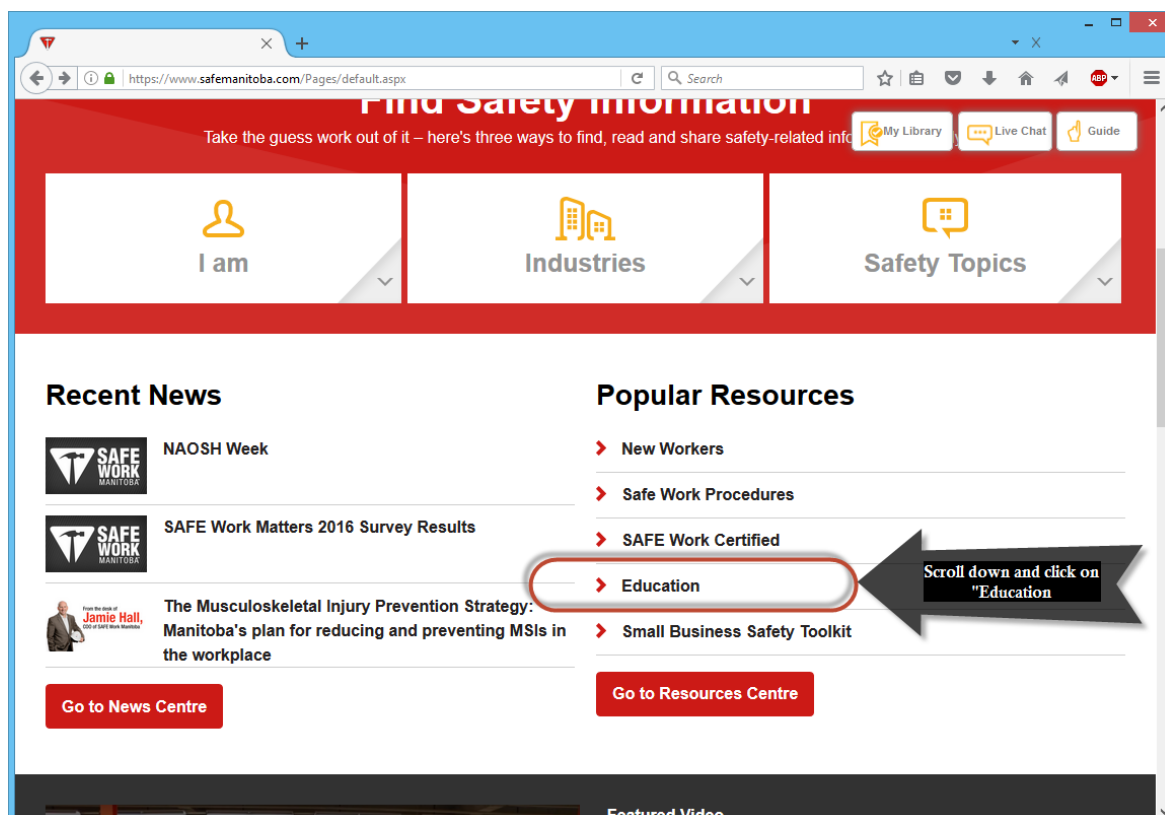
https://www.safemanitoba.com/Pages/default.aspx

Search

ABP

Find Safety Information

Take the guess work out of it – here's three ways to find, read and share safety-related info

My Library

Live Chat

Guide

I am

Industries

Safety Topics

Recent News

SAFE WORK MANITOBA

NAOSH Week

SAFE WORK MANITOBA

SAFE Work Matters 2016 Survey Results

From the desk of Jamie Hall, CEO of SAFE Work Manitoba

The Musculoskeletal Injury Prevention Strategy: Manitoba's plan for reducing and preventing MSIs in the workplace

Go to News Centre

Popular Resources

New Workers

Safe Work Procedures

SAFE Work Certified

Education

Small Business Safety Toolkit

Go to Resources Centre

Scroll down and click on "Education

Featured Video